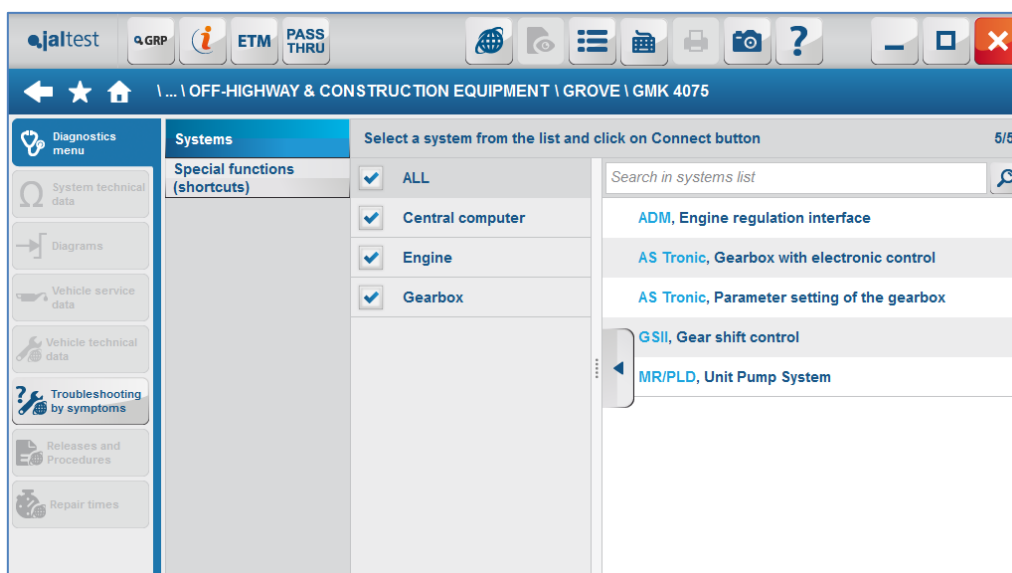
jaltest GRP i ETM PASS THRU

\ ... \ OFF-HIGHWAY & CONSTRUCTION EQUIPMENT \ GROVE \ GMK 4075

Diagnostics menu

System technical data

Diagrams

Vehicle service data

Vehicle technical data

Troubleshooting by symptoms

Releases and Procedures

Repair times

Systems

Special functions (shortcuts)

Select a system from the list and click on Connect button

5/5

ALL

Central computer

Engine

Gearbox

Search in systems list

ADM, Engine regulation interface

AS Tronic, Gearbox with electronic control

AS Tronic, Parameter setting of the gearbox

GSII, Gear shift control

MR/PLD, Unit Pump System